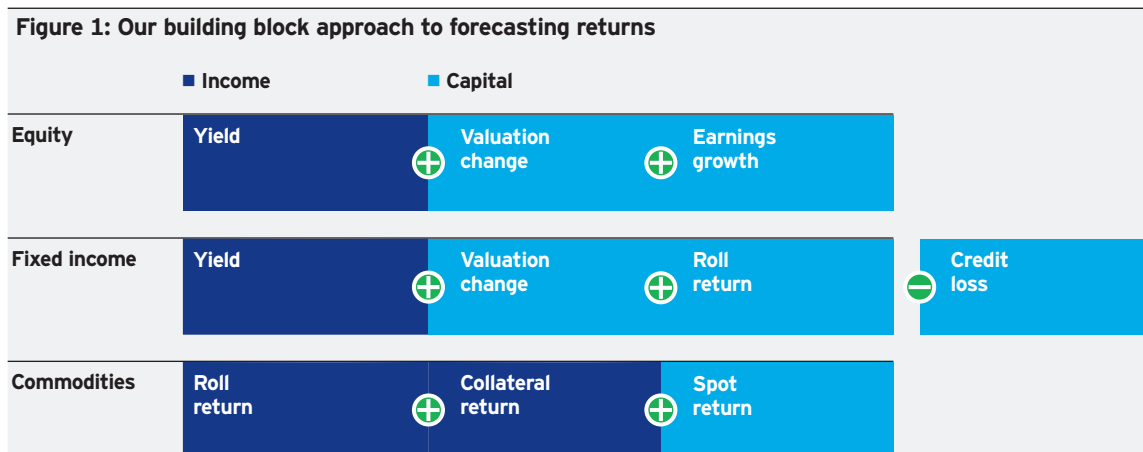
Figure 1: Our building block approach to forecasting returns

Income

Capital

| | | | | |
|---|---|---|---|---|
| Equity | Yield | + Valuation change | + Earnings growth | |
| Fixed income | Yield | + Valuation change | + Roll return | − Credit loss |
| Commodities | Roll return | + Collateral return | + Spot return | |